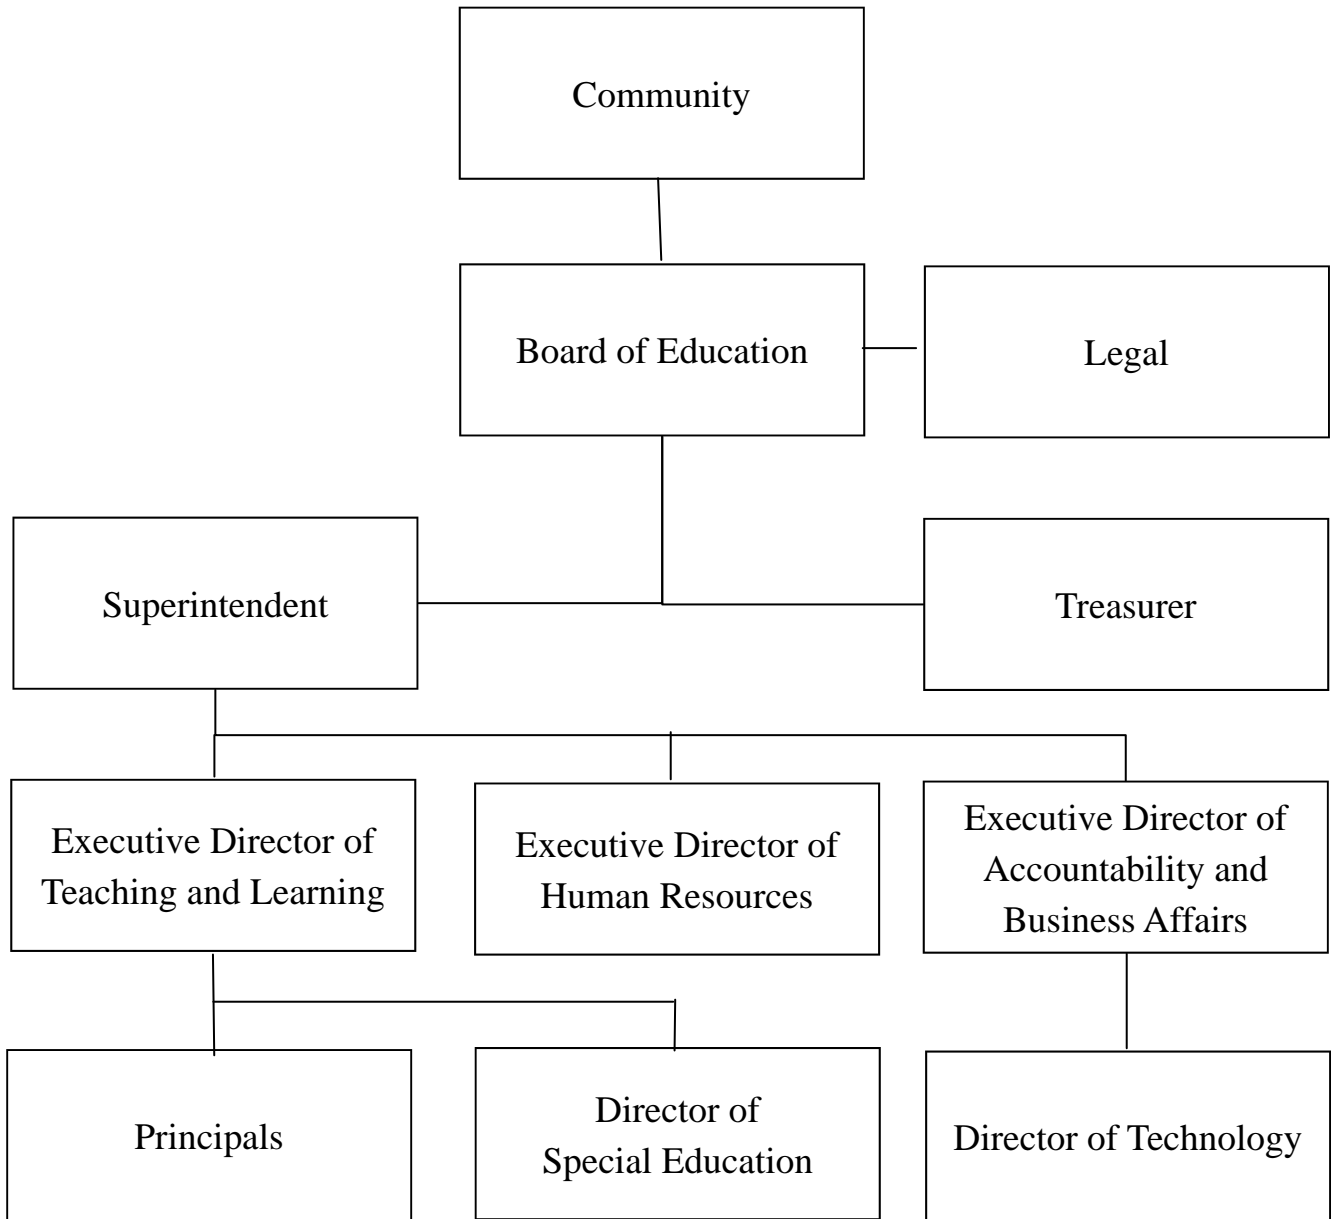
Community

Board of Education

Legal

Superintendent

Treasurer

Executive Director of Teaching and Learning

Executive Director of Human Resources

Executive Director of Accountability and Business Affairs

Principals

Director of Special Education

Director of Technology